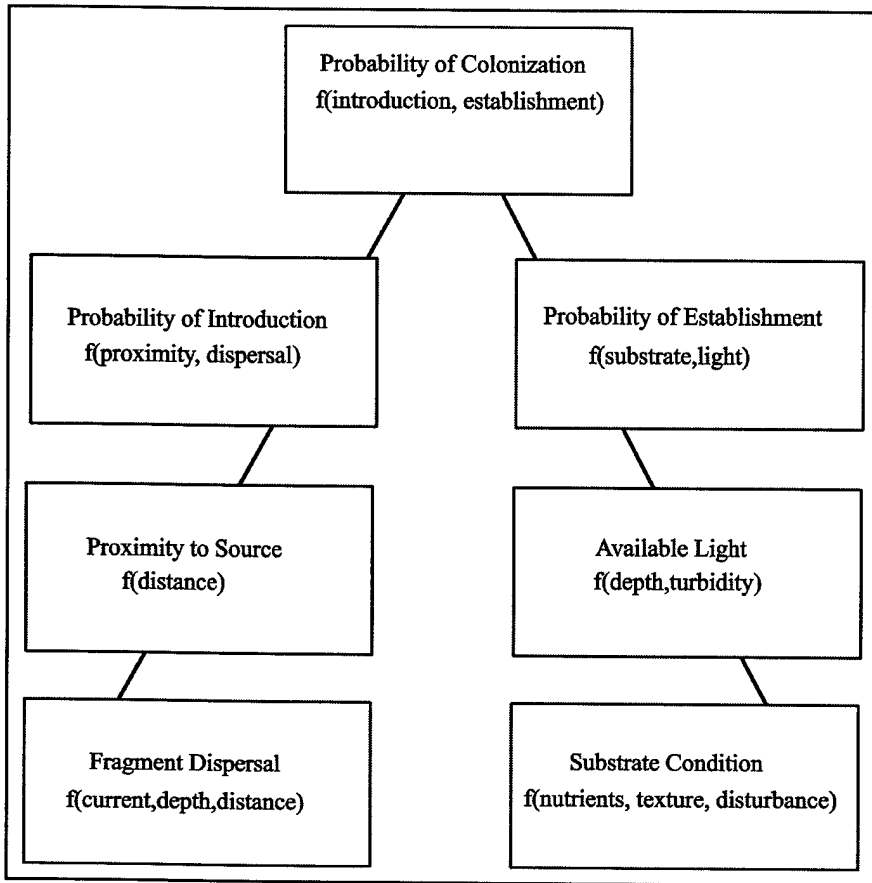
Probability of Colonization
f(introduction, establishment)

Probability of Introduction
f(proximity, dispersal)

Probability of Establishment
f(substrate,light)

Proximity to Source
f(distance)

Available Light
f(depth,turbidity)

Fragment Dispersal
f(current,depth,distance)

Substrate Condition
f(nutrients, texture, disturbance)